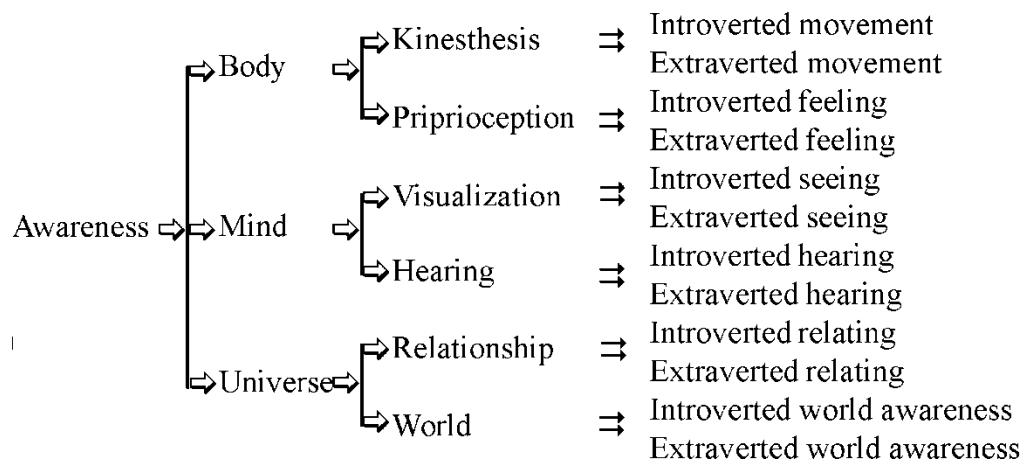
Awareness ⇨ Body ⇨ Kinesthesis ⇉ Introverted movement
Extraverted movement

Priprioception ⇉ Introverted feeling
Extraverted feeling

Mind ⇨ Visualization ⇉ Introverted seeing
Extraverted seeing

Hearing ⇉ Introverted hearing
Extraverted hearing

Universe ⇨ Relationship ⇉ Introverted relating
Extraverted relating

World ⇉ Introverted world awareness
Extraverted world awareness